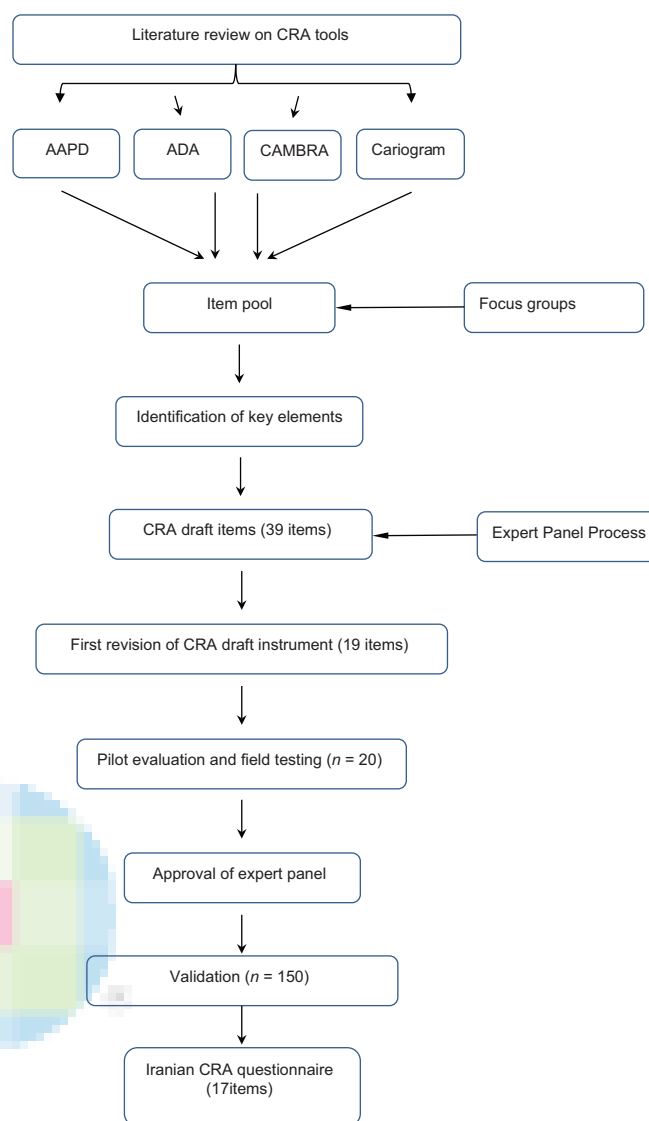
Literature review on CRA tools

AAPD

ADA

CAMBRA

Cariogram

Item pool

Focus groups

Identification of key elements

CRA draft items (39 items)

Expert Panel Process

First revision of CRA draft instrument (19 items)

Pilot evaluation and field testing ($n$ = 20)

Approval of expert panel

Validation ($n$ = 150)

Iranian CRA questionnaire (17items)